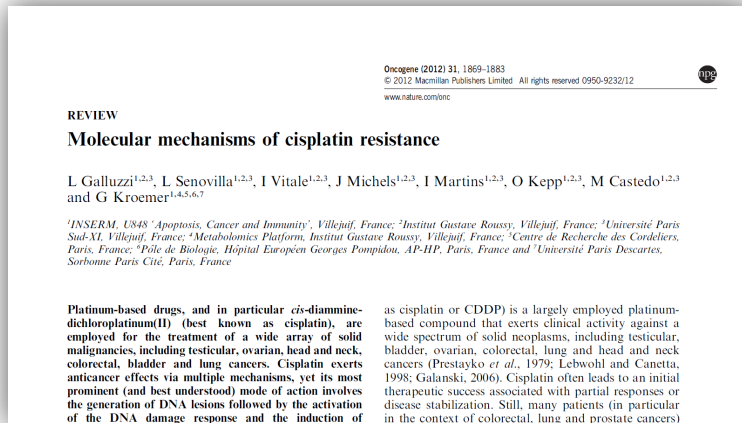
Oncogene (2012) 31, 1869–1883
© 2012 Macmillan Publishers Limited All rights reserved 0950-9232/12
www.nature.com/onc

npg

REVIEW

Molecular mechanisms of cisplatin resistance

L Galluzzi$^{1,2,3}$, L Senovilla$^{1,2,3}$, I Vitale$^{1,2,3}$, J Michels$^{1,2,3}$, I Martins$^{1,2,3}$, O Kepp$^{1,2,3}$, M Castedo$^{1,2,3}$ and G Kroemer$^{1,4,5,6,7}$

$^{1}$INSERM, U848 'Apoptosis, Cancer and Immunity', Villejuif, France; $^{2}$Institut Gustave Roussy, Villejuif, France; $^{3}$Université Paris Sud-XI, Villejuif, France; $^{4}$Metabolomics Platform, Institut Gustave Roussy, Villejuif, France; $^{5}$Centre de Recherche des Cordeliers, Paris, France; $^{6}$Pôle de Biologie, Hôpital Européen Georges Pompidou, AP-HP, Paris, France and $^{7}$Université Paris Descartes, Sorbonne Paris Cité, Paris, France

Platinum-based drugs, and in particular cis-diamminedichloroplatinum(II) (best known as cisplatin), are employed for the treatment of a wide array of solid malignancies, including testicular, ovarian, head and neck, colorectal, bladder and lung cancers. Cisplatin exerts anticancer effects via multiple mechanisms, yet its most prominent (and best understood) mode of action involves the generation of DNA lesions followed by the activation of the DNA damage response and the induction of

as cisplatin or CDDP) is a largely employed platinum-based compound that exerts clinical activity against a wide spectrum of solid neoplasms, including testicular, bladder, ovarian, colorectal, lung and head and neck cancers (Prestayko et al., 1979; Lebwohl and Canetta, 1998; Galanski, 2006). Cisplatin often leads to an initial therapeutic success associated with partial responses or disease stabilization. Still, many patients (in particular in the context of colorectal, lung and prostate cancers)